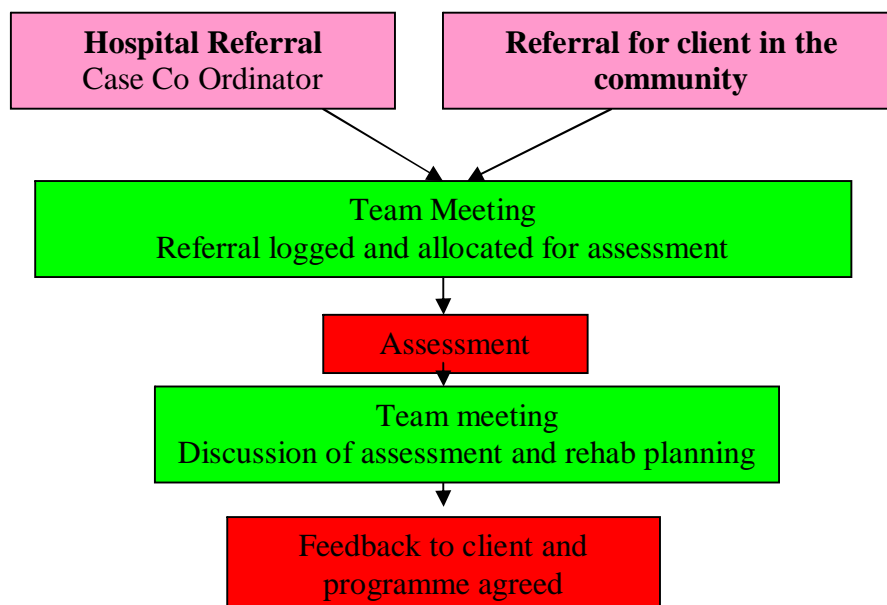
**Hospital Referral**
Case Co Ordinator

**Referral for client in the community**

Team Meeting
Referral logged and allocated for assessment

Assessment

Team meeting
Discussion of assessment and rehab planning

Feedback to client and programme agreed